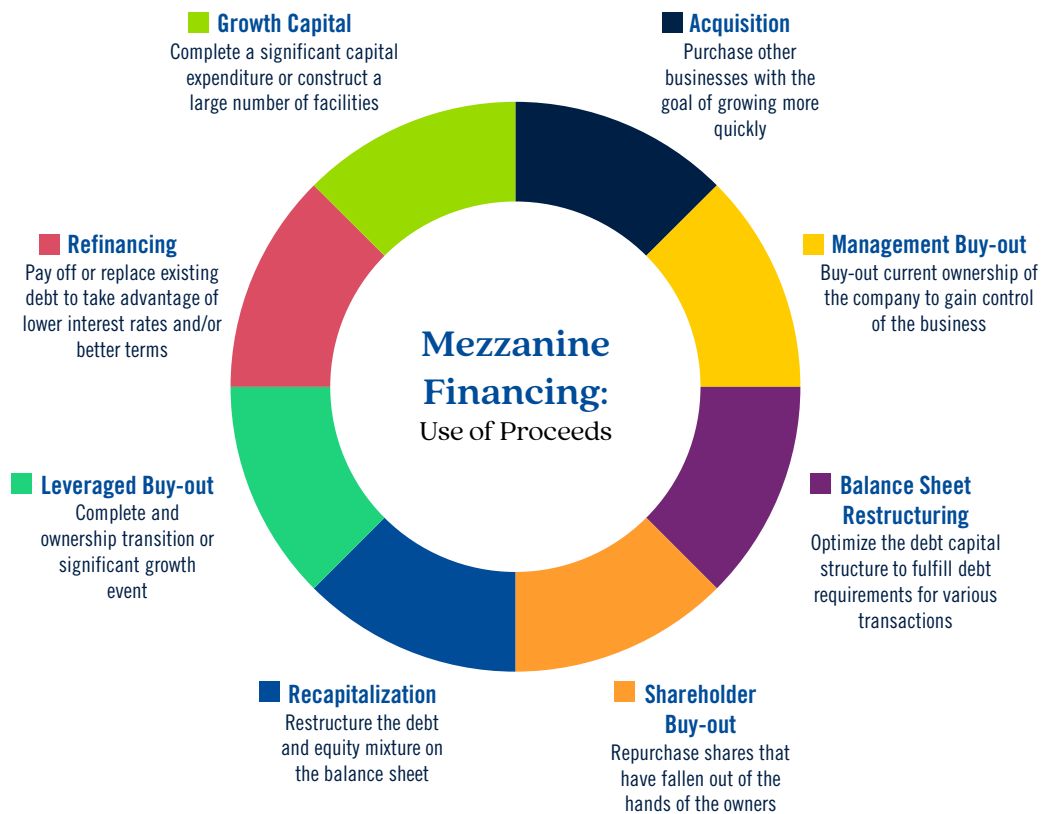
Growth Capital
Complete a significant capital expenditure or construct a large number of facilities

Acquisition
Purchase other businesses with the goal of growing more quickly

Refinancing
Pay off or replace existing debt to take advantage of lower interest rates and/or better terms

Management Buy-out
Buy-out current ownership of the company to gain control of the business

Mezzanine Financing:
Use of Proceeds

Leveraged Buy-out
Complete and ownership transition or significant growth event

Balance Sheet Restructuring
Optimize the debt capital structure to fulfill debt requirements for various transactions

Recapitalization
Restructure the debt and equity mixture on the balance sheet

Shareholder Buy-out
Repurchase shares that have fallen out of the hands of the owners